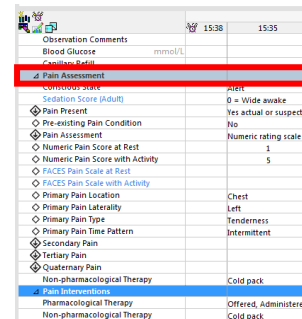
| | 15:38 | 15:35 |
|---|---|---|
| Observation Comments | | |
| Blood Glucose mmol/L | | |
| Capillary Refill | | |
| Pain Assessment | | |
| Conscious State | | Alert |
| Sedation Score (Adult) | | 0 = Wide awake |
| Pain Present | | Yes actual or suspect |
| Pre-existing Pain Condition | | No |
| Pain Assessment | | Numeric rating scale |
| Numeric Pain Score at Rest | | 1 |
| Numeric Pain Score with Activity | | 5 |
| FACES Pain Scale at Rest | | |
| FACES Pain Scale with Activity | | |
| Primary Pain Location | | Chest |
| Primary Pain Laterality | | Left |
| Primary Pain Type | | Tenderness |
| Primary Pain Time Pattern | | Intermittent |
| Secondary Pain | | |
| Tertiary Pain | | |
| Quaternary Pain | | |
| Non-pharmacological Therapy | | Cold pack |
| Pain Interventions | | |
| Pharmacological Therapy | | Offered, Administere |
| Non-pharmacological Therapy | | Cold pack |